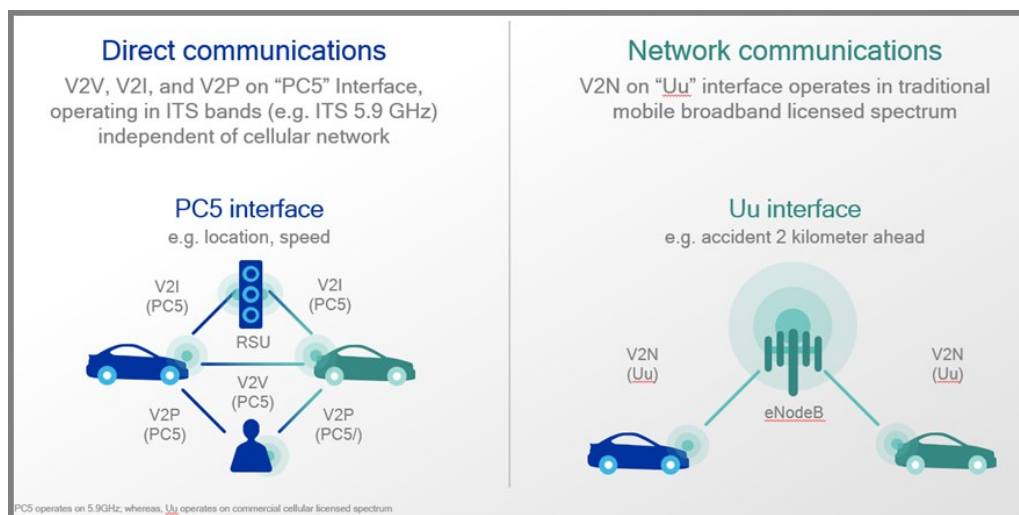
Direct communications

V2V, V2I, and V2P on “PC5” Interface, operating in ITS bands (e.g. ITS 5.9 GHz) independent of cellular network

PC5 interface

e.g. location, speed

V2I (PC5)

V2I (PC5)

RSU

V2V (PC5)

V2P (PC5)

V2P (PC5/)

Network communications

V2N on “Uu” interface operates in traditional mobile broadband licensed spectrum

Uu interface

e.g. accident 2 kilometer ahead

V2N (Uu)

V2N (Uu)

eNodeB

PC5 operates on 5.9GHz; whereas, Uu operates on commercial cellular licensed spectrum